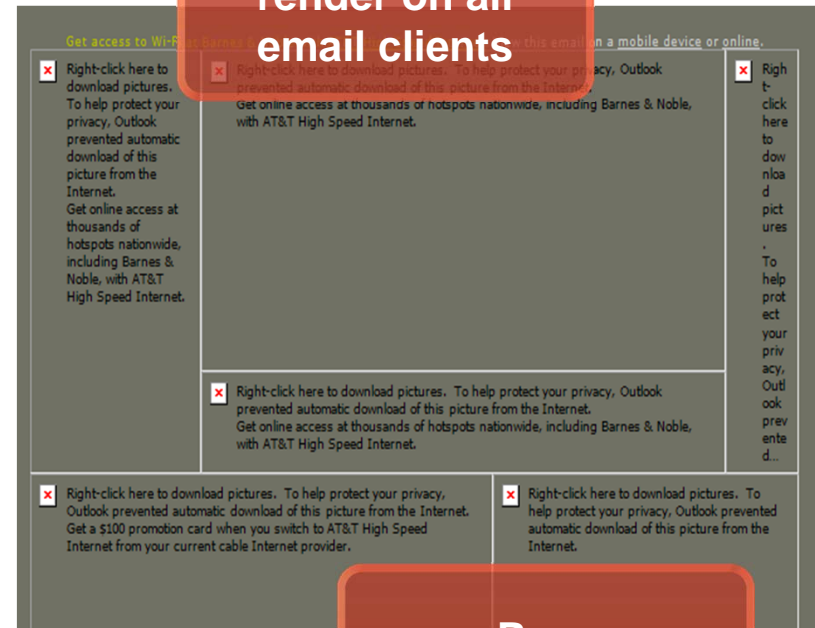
render on all email clients

Get access to Wi-Fi at Barnes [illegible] this email on a mobile device or online.

Right-click here to download pictures. To help protect your privacy, Outlook prevented automatic download of this picture from the Internet. Get online access at thousands of hotspots nationwide, including Barnes & Noble, with AT&T High Speed Internet.

Right-click here to download pictures. To help protect your privacy, Outlook prevented automatic download of this picture from the Internet. Get online access at thousands of hotspots nationwide, including Barnes & Noble, with AT&T High Speed Internet.

Right-click here to download pictures. To help protect your privacy, Outlook prevented...

Right-click here to download pictures. To help protect your privacy, Outlook prevented automatic download of this picture from the Internet. Get online access at thousands of hotspots nationwide, including Barnes & Noble, with AT&T High Speed Internet.

Right-click here to download pictures. To help protect your privacy, Outlook prevented automatic download of this picture from the Internet. Get a $100 promotion card when you switch to AT&T High Speed Internet from your current cable Internet provider.

Right-click here to download pictures. To help protect your privacy, Outlook prevented automatic download of this picture from the Internet.

B